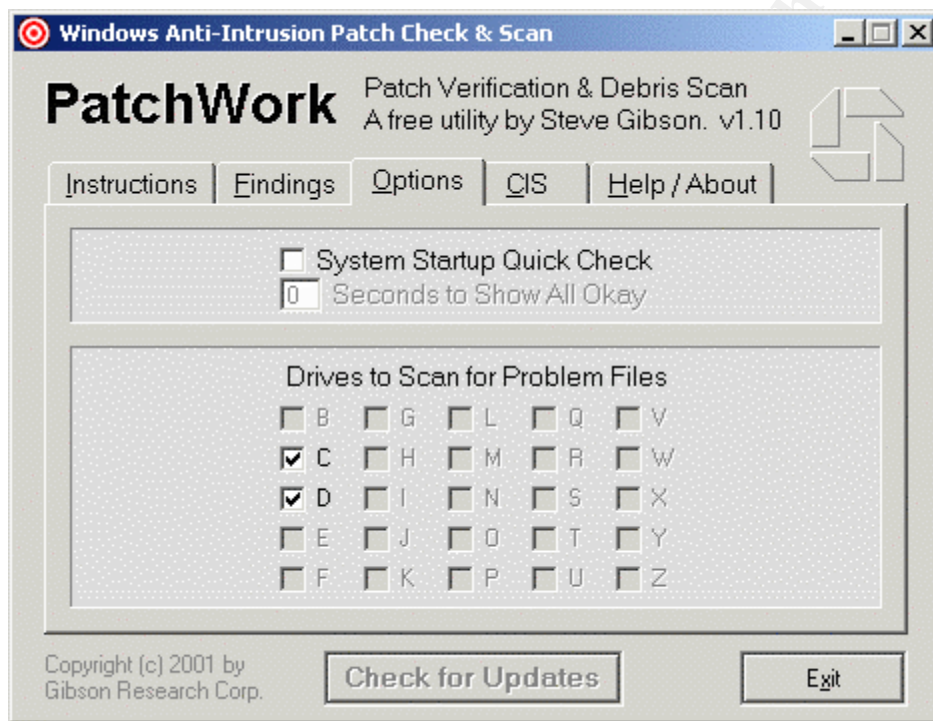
Windows Anti-Intrusion Patch Check & Scan

PatchWork

Patch Verification & Debris Scan
A free utility by Steve Gibson. v1.10

Instructions | Findings | Options | CIS | Help / About

System Startup Quick Check
0 Seconds to Show All Okay

Drives to Scan for Problem Files

| | | | | |
|---|---|---|---|---|
| B | G | L | Q | V |
| C | H | M | R | W |
| D | I | N | S | X |
| E | J | O | T | Y |
| F | K | P | U | Z |

Copyright (c) 2001 by
Gibson Research Corp.

Check for Updates

Exit